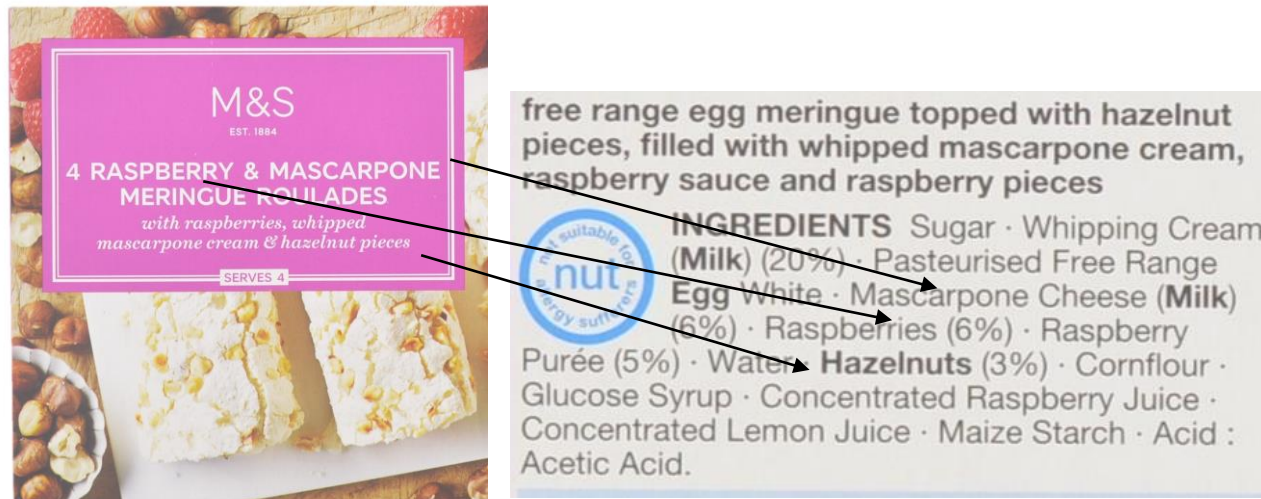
M&S
EST. 1884

4 RASPBERRY & MASCARPONE MERINGUE ROULADES
with raspberries, whipped mascarpone cream & hazelnut pieces

SERVES 4

free range egg meringue topped with hazelnut pieces, filled with whipped mascarpone cream, raspberry sauce and raspberry pieces

not suitable for nut allergy sufferers

INGREDIENTS Sugar · Whipping Cream (**Milk**) (20%) · Pasteurised Free Range **Egg** White · Mascarpone Cheese (**Milk**) (6%) · Raspberries (6%) · Raspberry Purée (5%) · Water · **Hazelnuts** (3%) · Cornflour · Glucose Syrup · Concentrated Raspberry Juice · Concentrated Lemon Juice · Maize Starch · Acid : Acetic Acid.